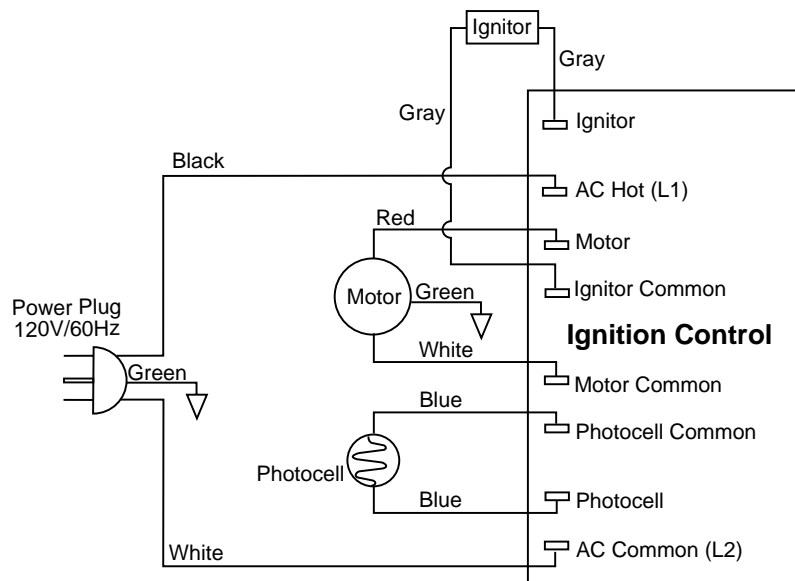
Ignitor
Gray
Gray
Ignitor
Black
AC Hot (L1)
Red
Motor
Ignitor Common
Power Plug
120V/60Hz
Motor
Green
Ignition Control
Green
White
Motor Common
Blue
Photocell Common
Photocell
Blue
Photocell
White
AC Common (L2)